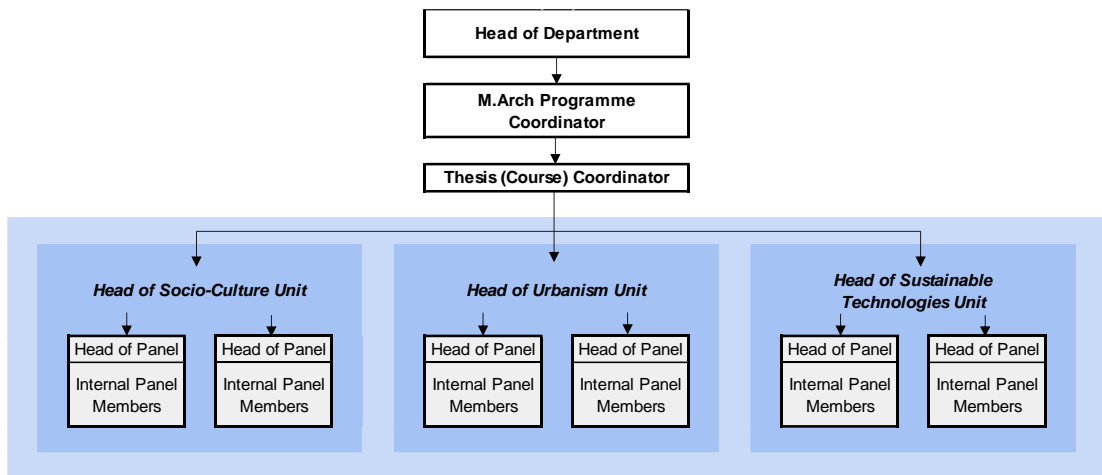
Head of Department

M.Arch Programme Coordinator

Thesis (Course) Coordinator

*Head of Socio-Culture Unit*

Head of Panel

Internal Panel Members

Head of Panel

Internal Panel Members

*Head of Urbanism Unit*

Head of Panel

Internal Panel Members

Head of Panel

Internal Panel Members

*Head of Sustainable Technologies Unit*

Head of Panel

Internal Panel Members

Head of Panel

Internal Panel Members